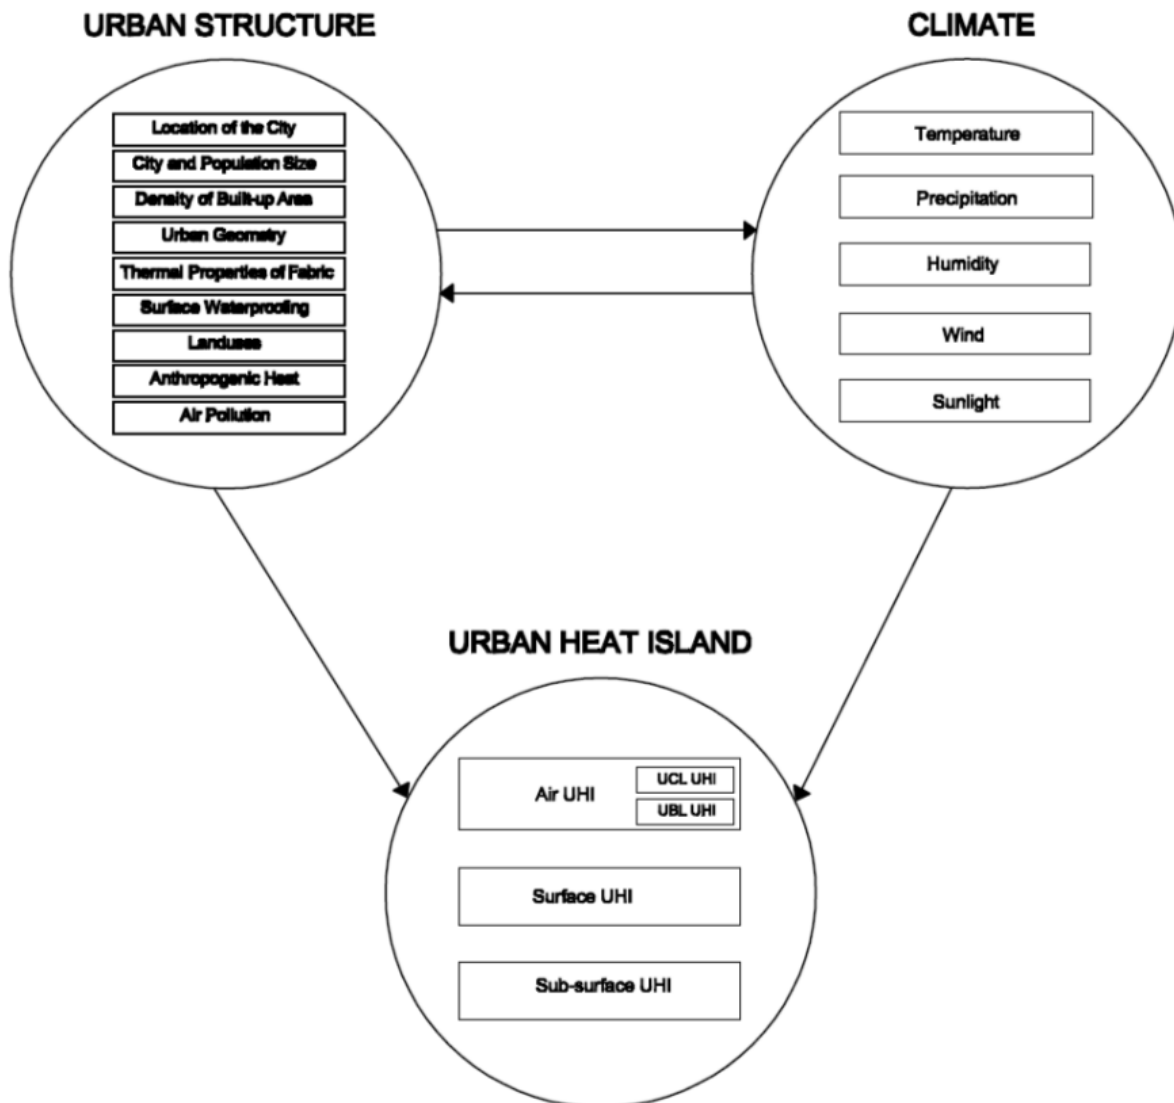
URBAN STRUCTURE

Location of the City
City and Population Size
Density of Built-up Area
Urban Geometry
Thermal Properties of Fabric
Surface Waterproofing
Landuses
Anthropogenic Heat
Air Pollution

CLIMATE

Temperature
Precipitation
Humidity
Wind
Sunlight

URBAN HEAT ISLAND

Air UHI
UCL UHI
UBL UHI
Surface UHI
Sub-surface UHI